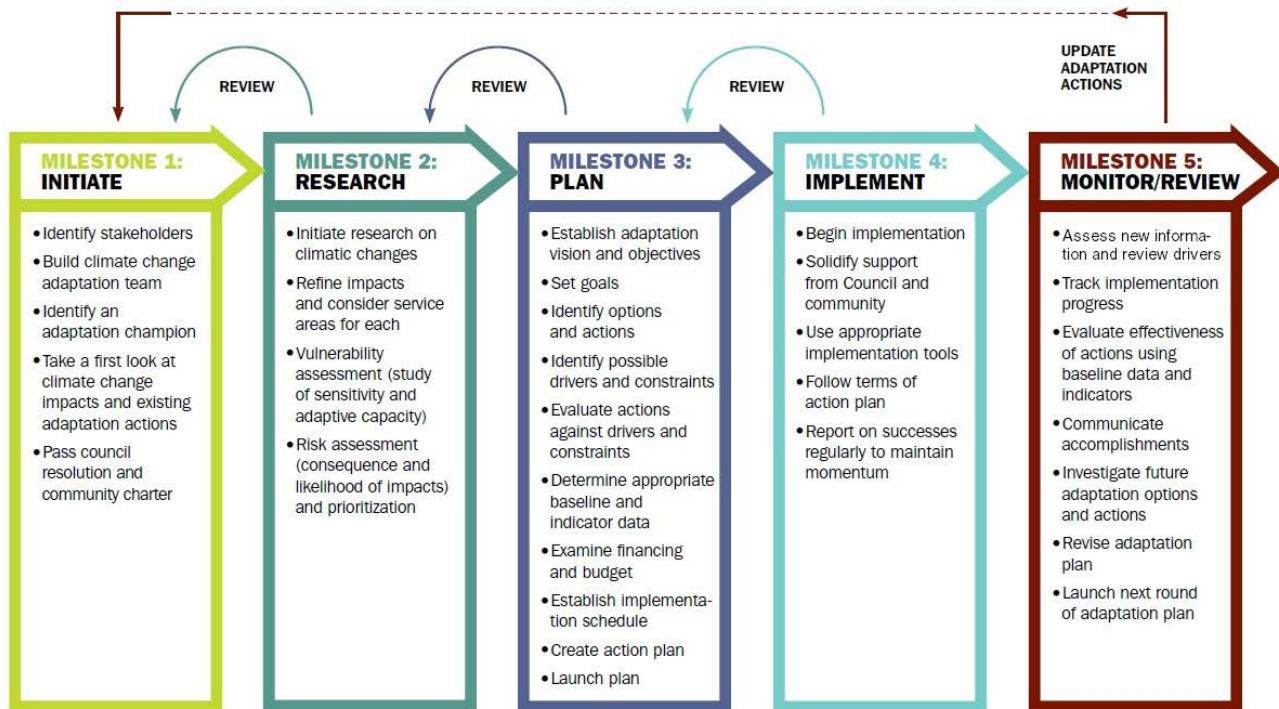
REVIEW

REVIEW

REVIEW

UPDATE ADAPTATION ACTIONS

MILESTONE 1: INITIATE

• Identify stakeholders
• Build climate change adaptation team
• Identify an adaptation champion
• Take a first look at climate change impacts and existing adaptation actions
• Pass council resolution and community charter

MILESTONE 2: RESEARCH

• Initiate research on climatic changes
• Refine impacts and consider service areas for each
• Vulnerability assessment (study of sensitivity and adaptive capacity)
• Risk assessment (consequence and likelihood of impacts) and prioritization

MILESTONE 3: PLAN

• Establish adaptation vision and objectives
• Set goals
• Identify options and actions
• Identify possible drivers and constraints
• Evaluate actions against drivers and constraints
• Determine appropriate baseline and indicator data
• Examine financing and budget
• Establish implementation schedule
• Create action plan
• Launch plan

MILESTONE 4: IMPLEMENT

• Begin implementation
• Solidify support from Council and community
• Use appropriate implementation tools
• Follow terms of action plan
• Report on successes regularly to maintain momentum

MILESTONE 5: MONITOR/REVIEW

• Assess new information and review drivers
• Track implementation progress
• Evaluate effectiveness of actions using baseline data and indicators
• Communicate accomplishments
• Investigate future adaptation options and actions
• Revise adaptation plan
• Launch next round of adaptation plan